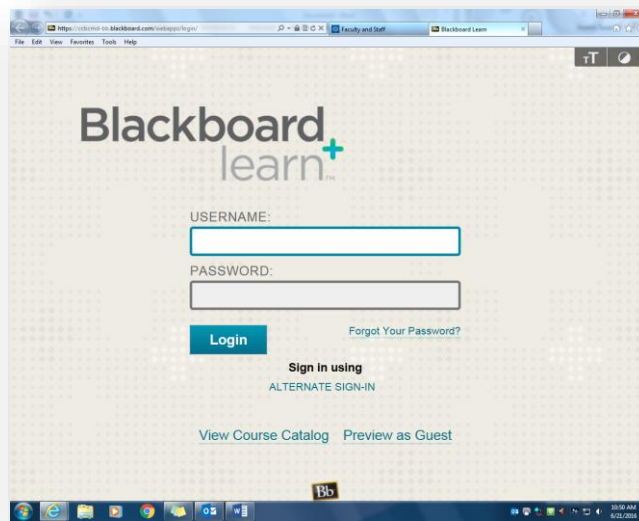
https://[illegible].blackboard.com/webapps/login/
Faculty and Staff
Blackboard Learn
File Edit View Favorites Tools Help

TT

Blackboard learn

USERNAME:

PASSWORD:

Login

Forgot Your Password?

Sign in using
ALTERNATE SIGN-IN

View Course Catalog Preview as Guest

Bb

10:50 AM
6/21/2016